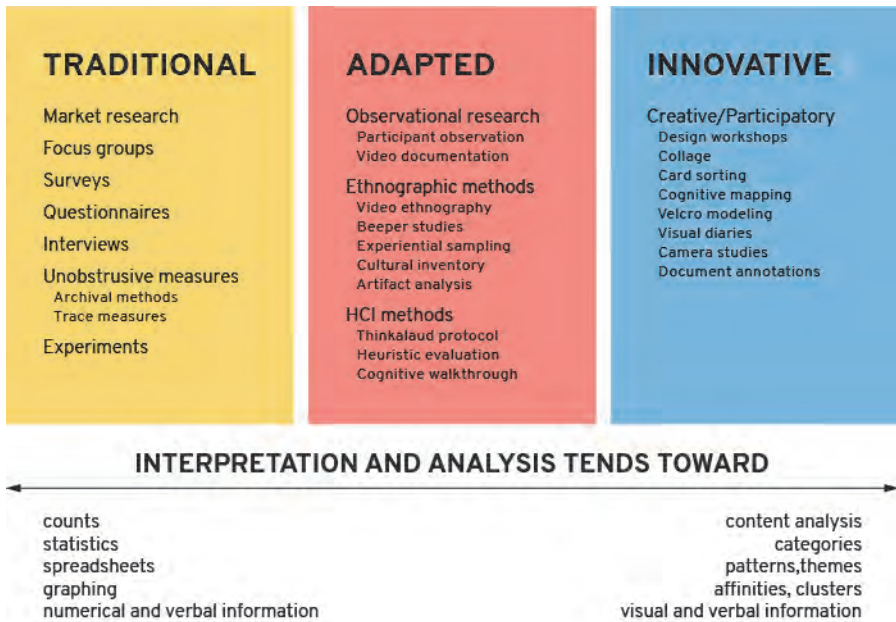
TRADITIONAL

Market research
Focus groups
Surveys
Questionnaires
Interviews
Unobstrusive measures
Archival methods
Trace measures
Experiments

ADAPTED

Observational research
Participant observation
Video documentation
Ethnographic methods
Video ethnography
Beeper studies
Experiential sampling
Cultural inventory
Artifact analysis
HCI methods
Thinkalaud protocol
Heuristic evaluation
Cognitive walkthrough

INNOVATIVE

Creative/Participatory
Design workshops
Collage
Card sorting
Cognitive mapping
Velcro modeling
Visual diaries
Camera studies
Document annotations

INTERPRETATION AND ANALYSIS TENDS TOWARD

counts
statistics
spreadsheets
graphing
numerical and verbal information

content analysis
categories
patterns,themes
affinities, clusters
visual and verbal information